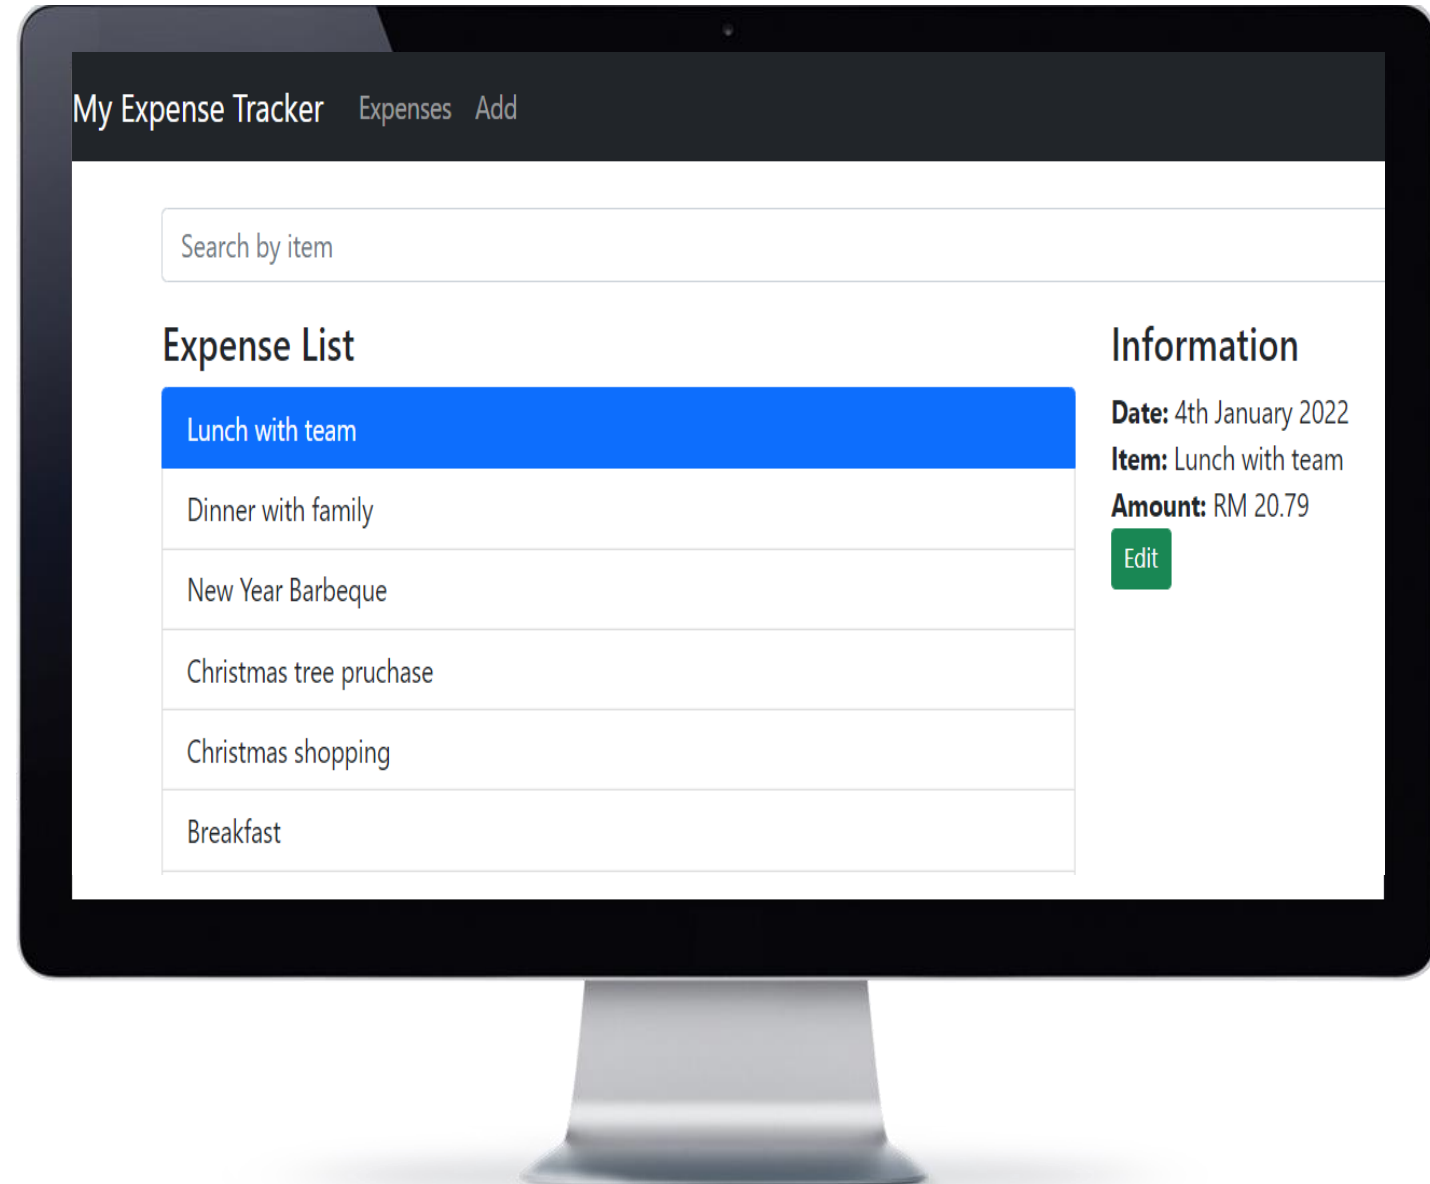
My Expense Tracker Expenses Add

Search by item

Expense List

Lunch with team

Dinner with family

New Year Barbeque

Christmas tree pruchase

Christmas shopping

Breakfast

Information

**Date:** 4th January 2022

**Item:** Lunch with team

**Amount:** RM 20.79

Edit